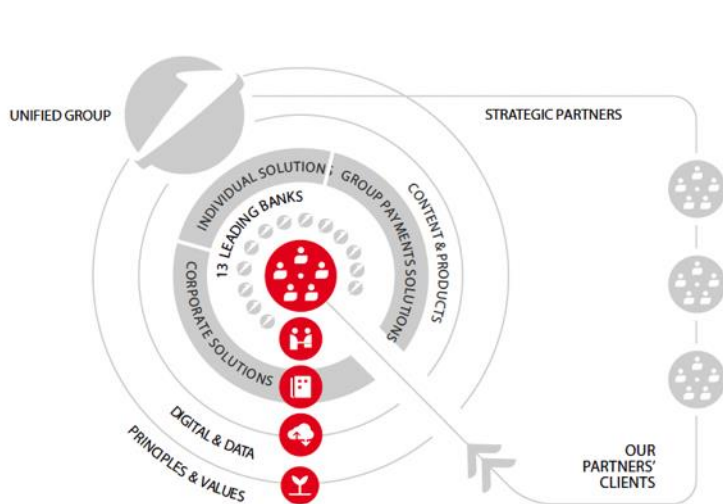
UNIFIED GROUP

STRATEGIC PARTNERS

INDIVIDUAL SOLUTIONS

GROUP PAYMENTS SOLUTIONS

CONTENT & PRODUCTS

13 LEADING BANKS

CORPORATE SOLUTIONS

DIGITAL & DATA

PRINCIPLES & VALUES

OUR PARTNERS' CLIENTS